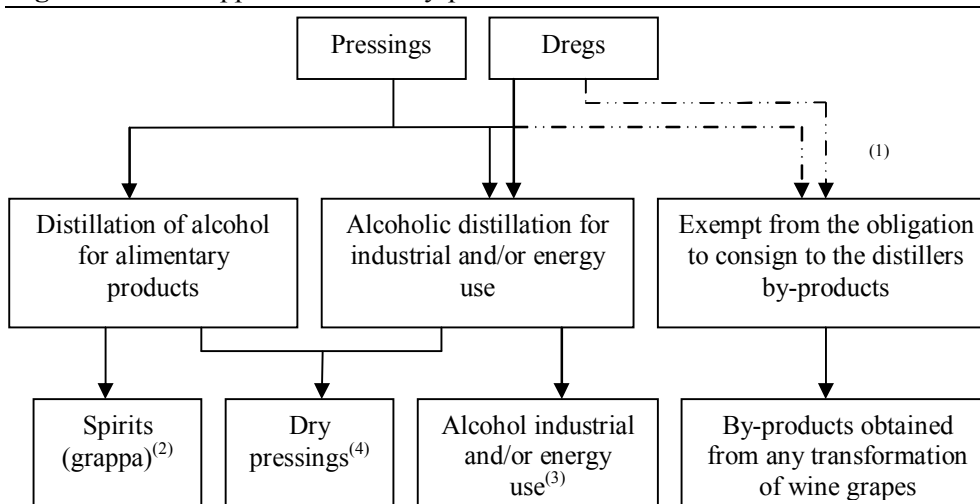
Pressings

Dregs

(1)

Distillation of alcohol for alimentary products

Alcoholic distillation for industrial and/or energy use

Exempt from the obligation to consign to the distillers by-products

Spirits (grappa)$^{(2)}$

Dry pressings$^{(4)}$

Alcohol industrial and/or energy use$^{(3)}$

By-products obtained from any transformation of wine grapes